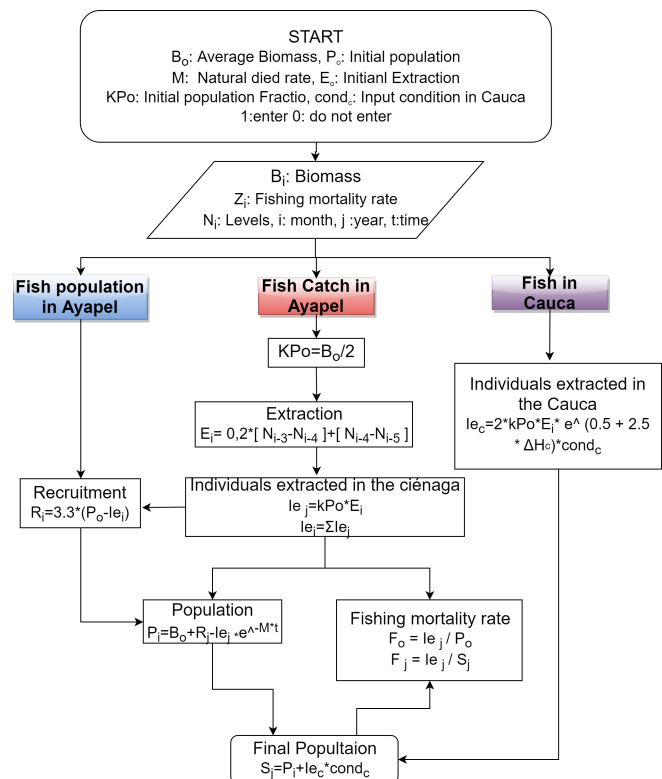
START
$B_o$: Average Biomass, $P_o$: Initial population
M: Natural died rate, $E_o$: Initianl Extraction
KPo: Initial population Fractio, $cond_c$: Input condition in Cauca
1:enter 0: do not enter

$B_i$: Biomass
$Z_i$: Fishing mortality rate
$N_i$: Levels, i: month, j :year, t:time

Fish population in Ayapel

Fish Catch in Ayapel

Fish in Cauca

$KPo=B_o/2$

Extraction
$E_i= 0,2*[ N_{i-3}-N_{i-4} ]+[ N_{i-4}-N_{i-5} ]$

Individuals extracted in the Cauca
$Ie_c=2*kPo*E_i* e^{\wedge} (0.5 + 2.5 * \Delta H_c)*cond_c$

Recruitment
$R_i=3.3*(P_o-Ie_i)$

Individuals extracted in the ciénaga
$Ie_j=kPo*E_i$
$Ie_j=\Sigma Ie_j$

Population
$P_i=B_o+R_j-Ie_j*e^{\wedge-M*t}$

Fishing mortality rate
$F_o = Ie_j / P_o$
$F_j = Ie_j / S_j$

Final Popultaion
$S_j=P_i+Ie_c*cond_c$